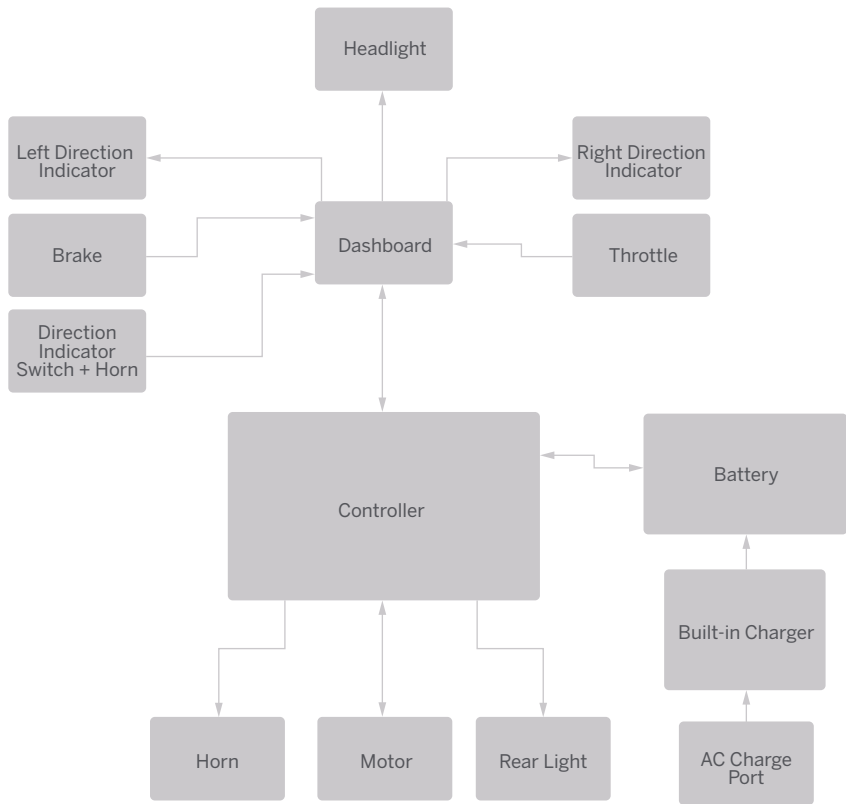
Headlight

Left Direction Indicator

Right Direction Indicator

Brake

Dashboard

Throttle

Direction Indicator Switch + Horn

Controller

Battery

Built-in Charger

Horn

Motor

Rear Light

AC Charge Port